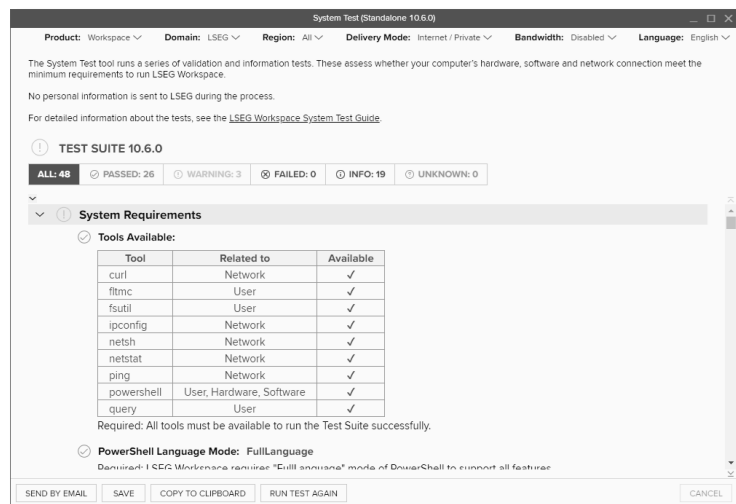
System Test (Standalone 10.6.0)

Product: Workspace Domain: LSEG Region: All Delivery Mode: Internet / Private Bandwidth: Disabled Language: English

The System Test tool runs a series of validation and information tests. These assess whether your computer's hardware, software and network connection meet the minimum requirements to run LSEG Workspace.

No personal information is sent to LSEG during the process.

For detailed information about the tests, see the LSEG Workspace System Test Guide.

TEST SUITE 10.6.0

ALL: 48 PASSED: 26 WARNING: 3 FAILED: 0 INFO: 19 UNKNOWN: 0

System Requirements

Tools Available:

| Tool | Related to | Available |
|---|---|---|
| curl | Network | ✓ |
| fltmc | User | ✓ |
| fsutil | User | ✓ |
| ipconfig | Network | ✓ |
| netsh | Network | ✓ |
| netstat | Network | ✓ |
| ping | Network | ✓ |
| powershell | User, Hardware, Software | ✓ |
| query | User | ✓ |

Required: All tools must be available to run the Test Suite successfully.

PowerShell Language Mode: FullLanguage

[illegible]

SEND BY EMAIL SAVE COPY TO CLIPBOARD RUN TEST AGAIN CANCEL